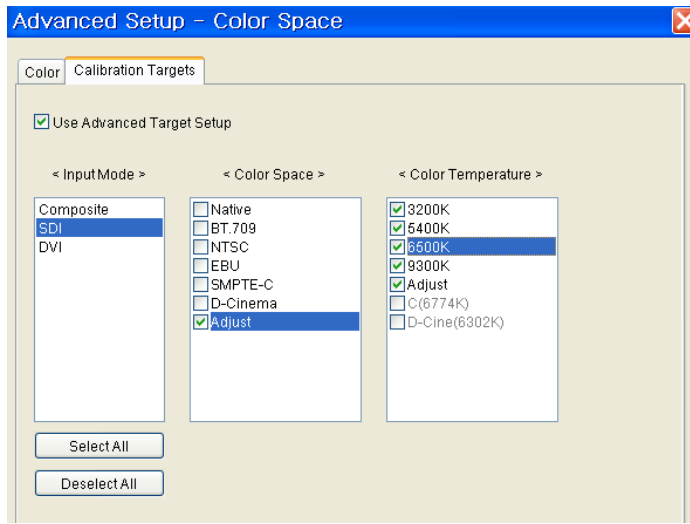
Advanced Setup - Color Space

Color | Calibration Targets

Use Advanced Target Setup

< Input Mode >

Composite
SDI
DVI

< Color Space >

Native
BT.709
NTSC
EBU
SMPTE-C
D-Cinema
Adjust

< Color Temperature >

3200K
5400K
6500K
9300K
Adjust
C(6774K)
D-Cine(6302K)

Select All

Deselect All